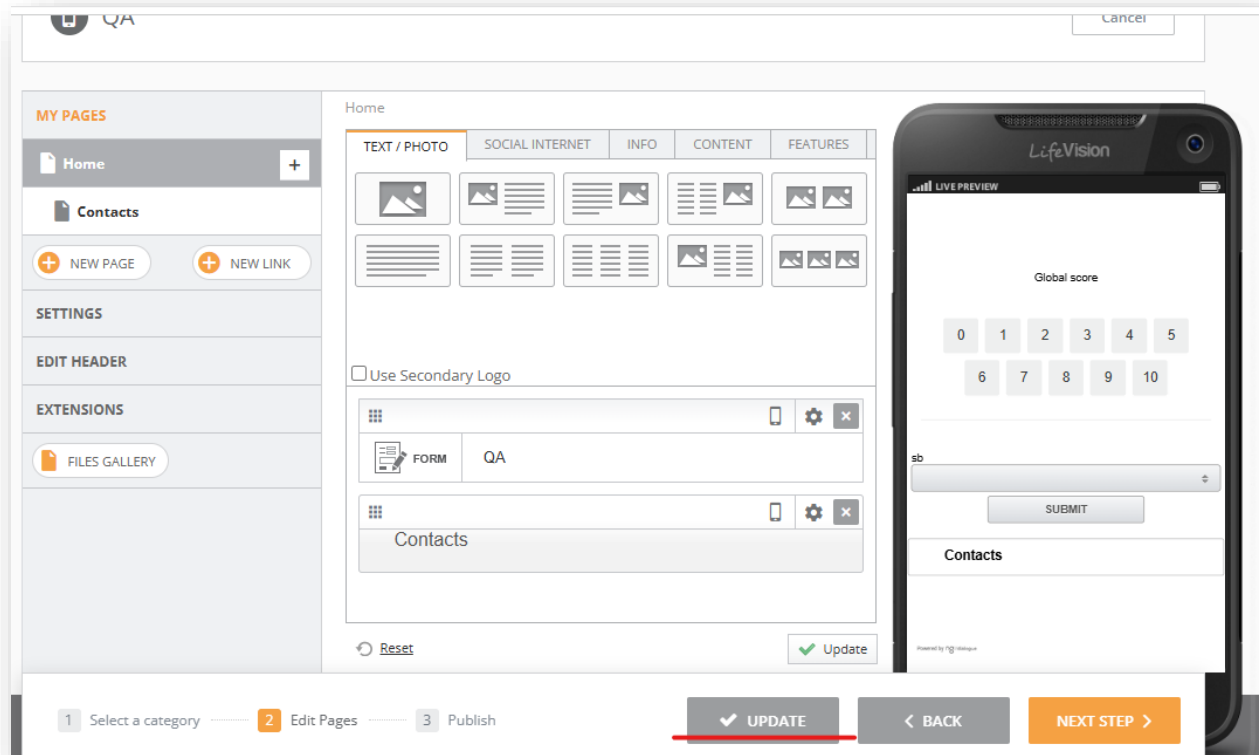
QA

Cancel

MY PAGES

Home

+

Contacts

NEW PAGE

NEW LINK

SETTINGS

EDIT HEADER

EXTENSIONS

FILES GALLERY

Home

| TEXT / PHOTO | SOCIAL INTERNET | INFO | CONTENT | FEATURES |
|---|---|---|---|---|

Use Secondary Logo

FORM

QA

Contacts

Reset

Update

LifeVision

LIVE PREVIEW

Global score

0 1 2 3 4 5

6 7 8 9 10

sb

SUBMIT

Contacts

Powered by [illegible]

1 Select a category

2 Edit Pages

3 Publish

UPDATE

BACK

NEXT STEP